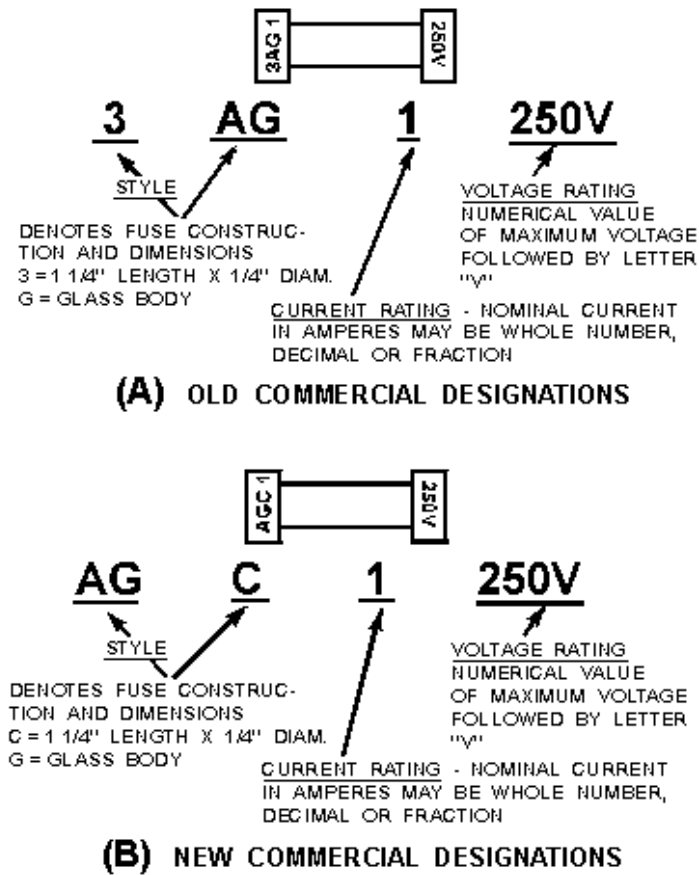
3AG 1

250V

3 AG 1 250V

STYLE

DENOTES FUSE CONSTRUCTION AND DIMENSIONS
3 = 1 1/4'' LENGTH X 1/4'' DIAM.
G = GLASS BODY

VOLTAGE RATING
NUMERICAL VALUE OF MAXIMUM VOLTAGE FOLLOWED BY LETTER "V"

CURRENT RATING - NOMINAL CURRENT IN AMPERES MAY BE WHOLE NUMBER, DECIMAL OR FRACTION

(A) OLD COMMERCIAL DESIGNATIONS

AGC 1

250V

AG C 1 250V

STYLE

DENOTES FUSE CONSTRUCTION AND DIMENSIONS
C = 1 1/4'' LENGTH X 1/4'' DIAM.
G = GLASS BODY

VOLTAGE RATING
NUMERICAL VALUE OF MAXIMUM VOLTAGE FOLLOWED BY LETTER "V"

CURRENT RATING - NOMINAL CURRENT IN AMPERES MAY BE WHOLE NUMBER, DECIMAL OR FRACTION

(B) NEW COMMERCIAL DESIGNATIONS